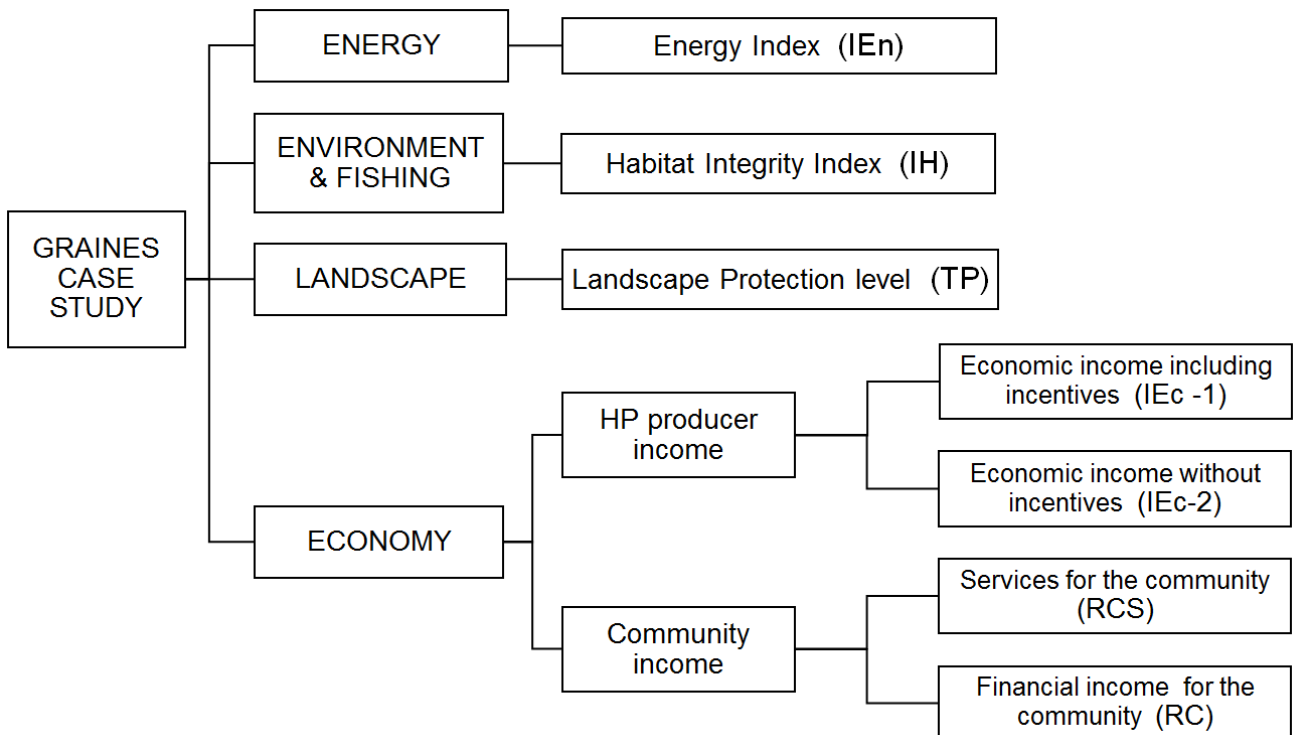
GRAINES CASE STUDY

ENERGY

Energy Index (IEn)

ENVIRONMENT & FISHING

Habitat Integrity Index (IH)

LANDSCAPE

Landscape Protection level (TP)

ECONOMY

HP producer income

Economic income including incentives (IEc -1)

Economic income without incentives (IEc-2)

Community income

Services for the community (RCS)

Financial income for the community (RC)